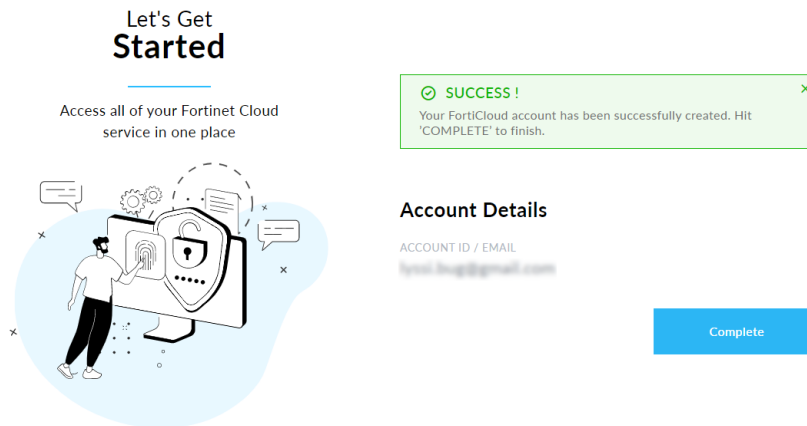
Let's Get
Started

Access all of your Fortinet Cloud service in one place

SUCCESS !

Your FortiCloud account has been successfully created. Hit 'COMPLETE' to finish.

Account Details

ACCOUNT ID / EMAIL

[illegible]

Complete